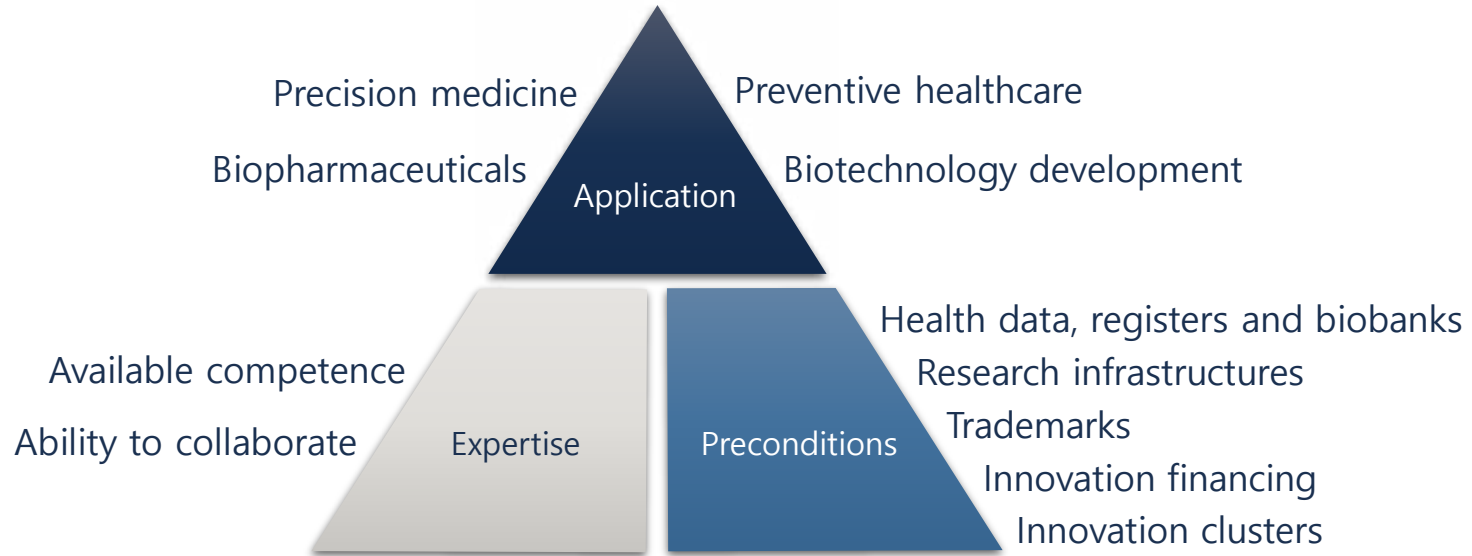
Precision medicine

Preventive healthcare

Biopharmaceuticals

Application

Biotechnology development

Health data, registers and biobanks

Available competence

Research infrastructures

Ability to collaborate

Expertise

Preconditions

Trademarks

Innovation financing

Innovation clusters